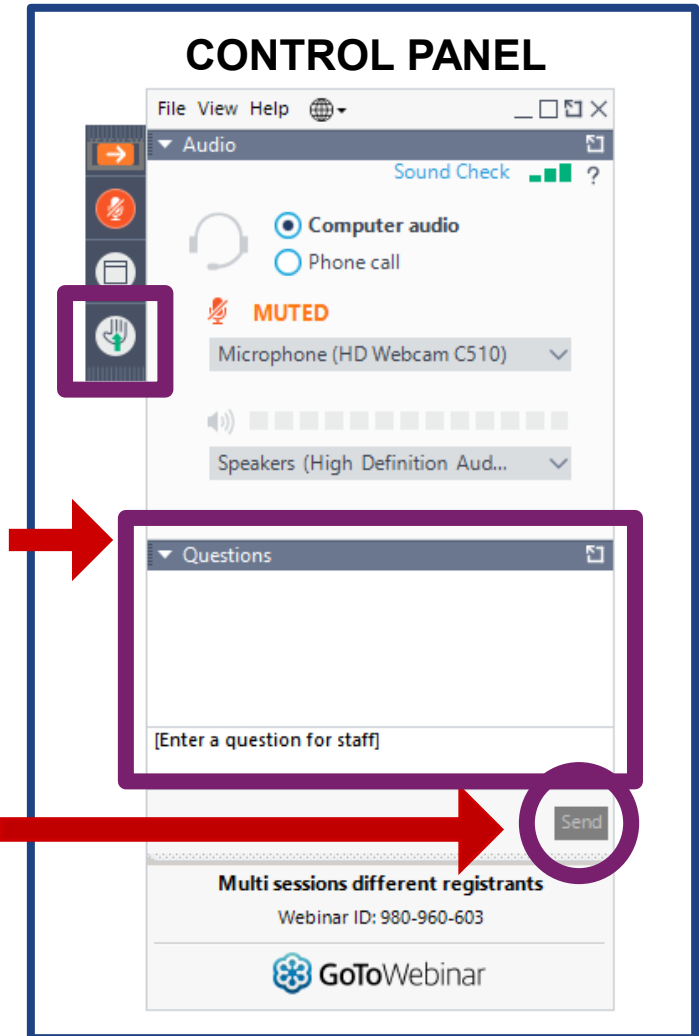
CONTROL PANEL

File View Help

Audio

Sound Check ?

Computer audio

Phone call

MUTED

Microphone (HD Webcam C510)

Speakers (High Definition Aud...

Questions

[Enter a question for staff]

Send

Multi sessions different registrants

Webinar ID: 980-960-603

GoToWebinar